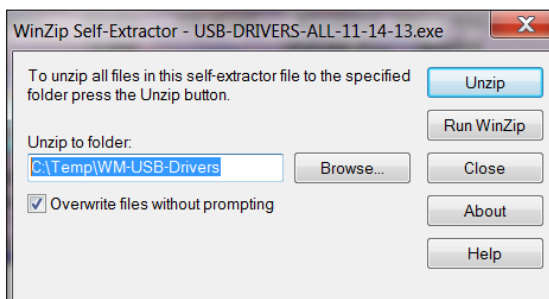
WinZip Self-Extractor - USB-DRIVERS-ALL-11-14-13.exe

X

To unzip all files in this self-extractor file to the specified folder press the Unzip button.

Unzip

Run WinZip

Unzip to folder:

C:\Temp\WM-USB-Drivers

Browse...

Close

Overwrite files without prompting

About

Help